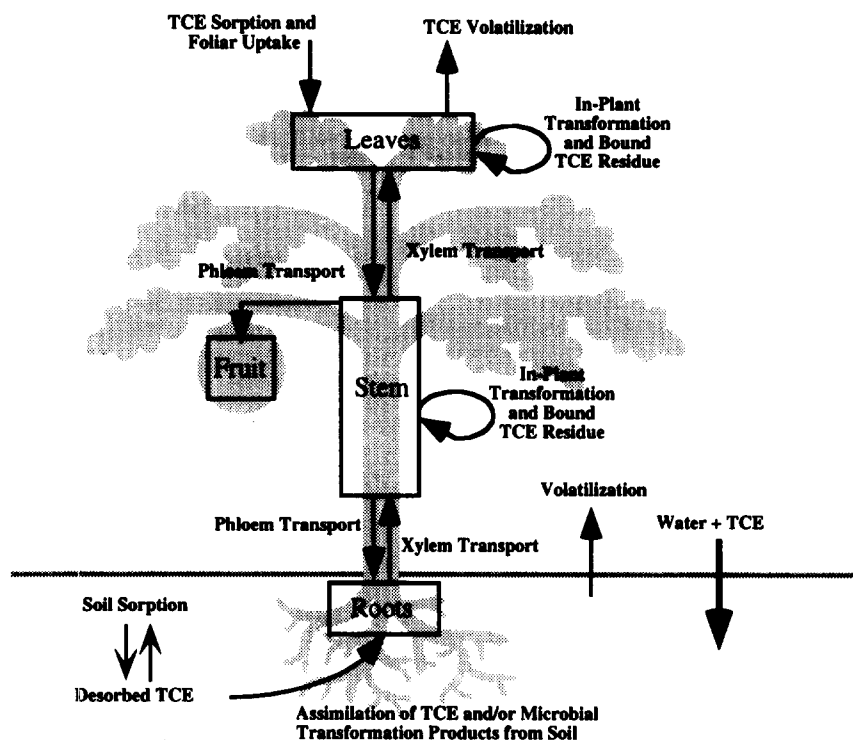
TCE Sorption and Foliar Uptake

TCE Volatilization

Leaves

In-Plant Transformation and Bound TCE Residue

Xylem Transport

Phloem Transport

Fruit

Stem

In-Plant Transformation and Bound TCE Residue

Volatilization

Water + TCE

Phloem Transport

Xylem Transport

Soil Sorption

Roots

Desorbed TCE

Assimilation of TCE and/or Microbial Transformation Products from Soil